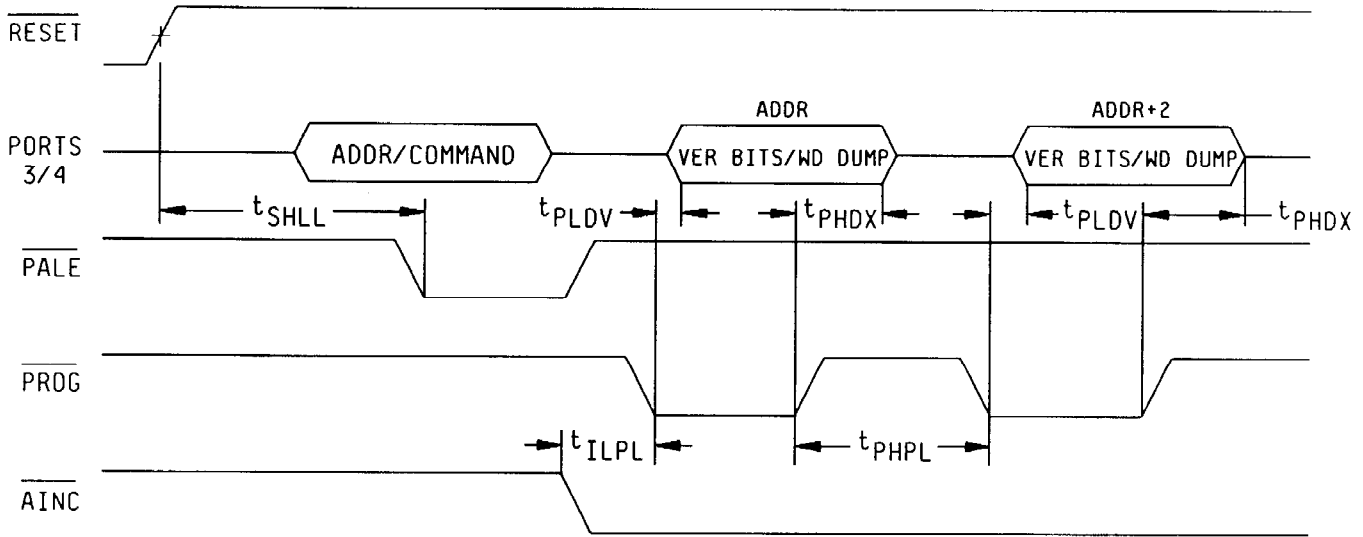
$\overline{\text{RESET}}$

PORTS 3/4

ADDR/COMMAND

ADDR

VER BITS/WD DUMP

ADDR+2

VER BITS/WD DUMP

$t_{SHLL}$

$t_{PLDV}$

$t_{PHDX}$

$t_{PLDV}$

$t_{PHDX}$

$\overline{\text{PALE}}$

$\overline{\text{PROG}}$

$t_{ILPL}$

$t_{PHPL}$

$\overline{\text{AINC}}$